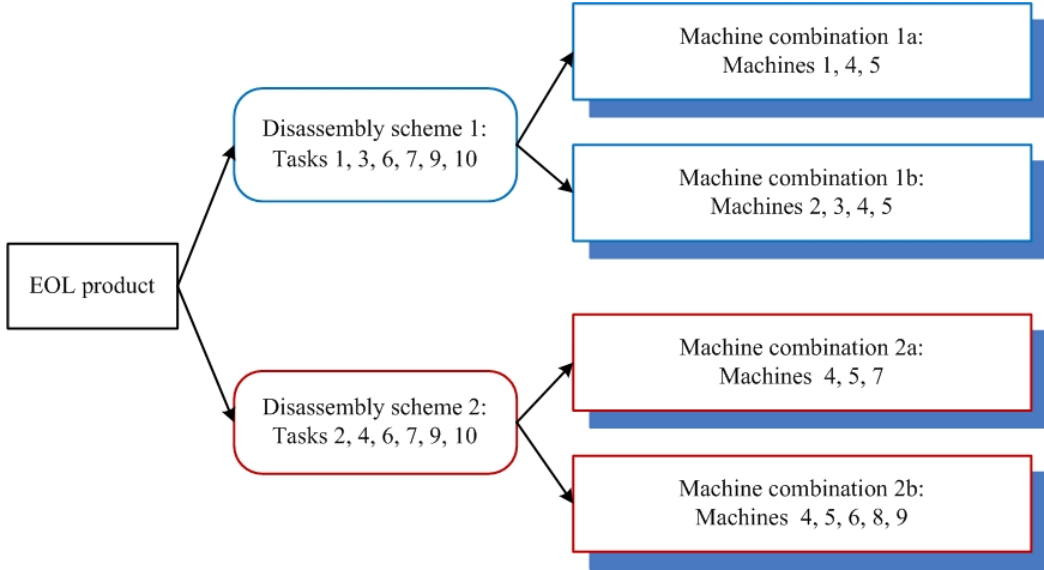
EOL product

Disassembly scheme 1:
Tasks 1, 3, 6, 7, 9, 10

Machine combination 1a:
Machines 1, 4, 5

Machine combination 1b:
Machines 2, 3, 4, 5

Disassembly scheme 2:
Tasks 2, 4, 6, 7, 9, 10

Machine combination 2a:
Machines 4, 5, 7

Machine combination 2b:
Machines 4, 5, 6, 8, 9